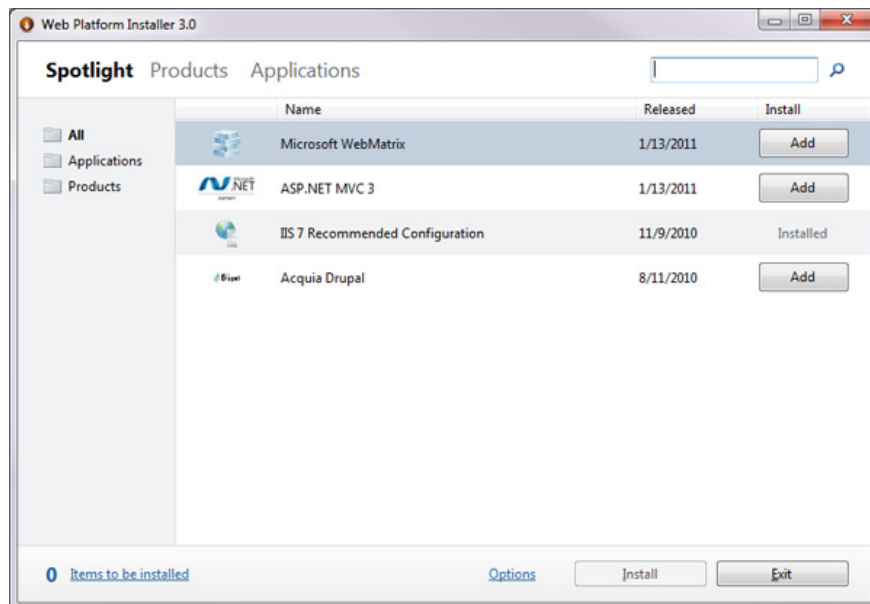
Web Platform Installer 3.0

Spotlight Products Applications

All
Applications
Products

| | Name | Released | Install |
|---|---|---|---|
| | Microsoft WebMatrix | 1/13/2011 | Add |
| .NET | ASP.NET MVC 3 | 1/13/2011 | Add |
| | IIS 7 Recommended Configuration | 11/9/2010 | Installed |
| Drupal | Acquia Drupal | 8/11/2010 | Add |

0 Items to be installed Options Install Exit